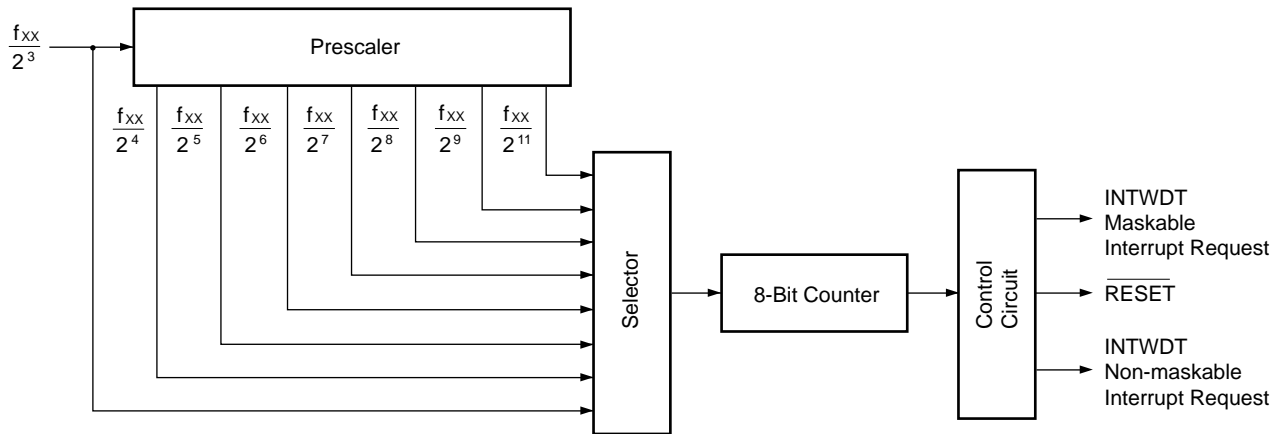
$\frac{f_{XX}}{2^3}$

Prescaler

$\frac{f_{XX}}{2^4}$ $\frac{f_{XX}}{2^5}$ $\frac{f_{XX}}{2^6}$ $\frac{f_{XX}}{2^7}$ $\frac{f_{XX}}{2^8}$ $\frac{f_{XX}}{2^9}$ $\frac{f_{XX}}{2^{11}}$

Selector

8-Bit Counter

Control Circuit

INTWDT Maskable Interrupt Request

$\overline{\text{RESET}}$

INTWDT Non-maskable Interrupt Request